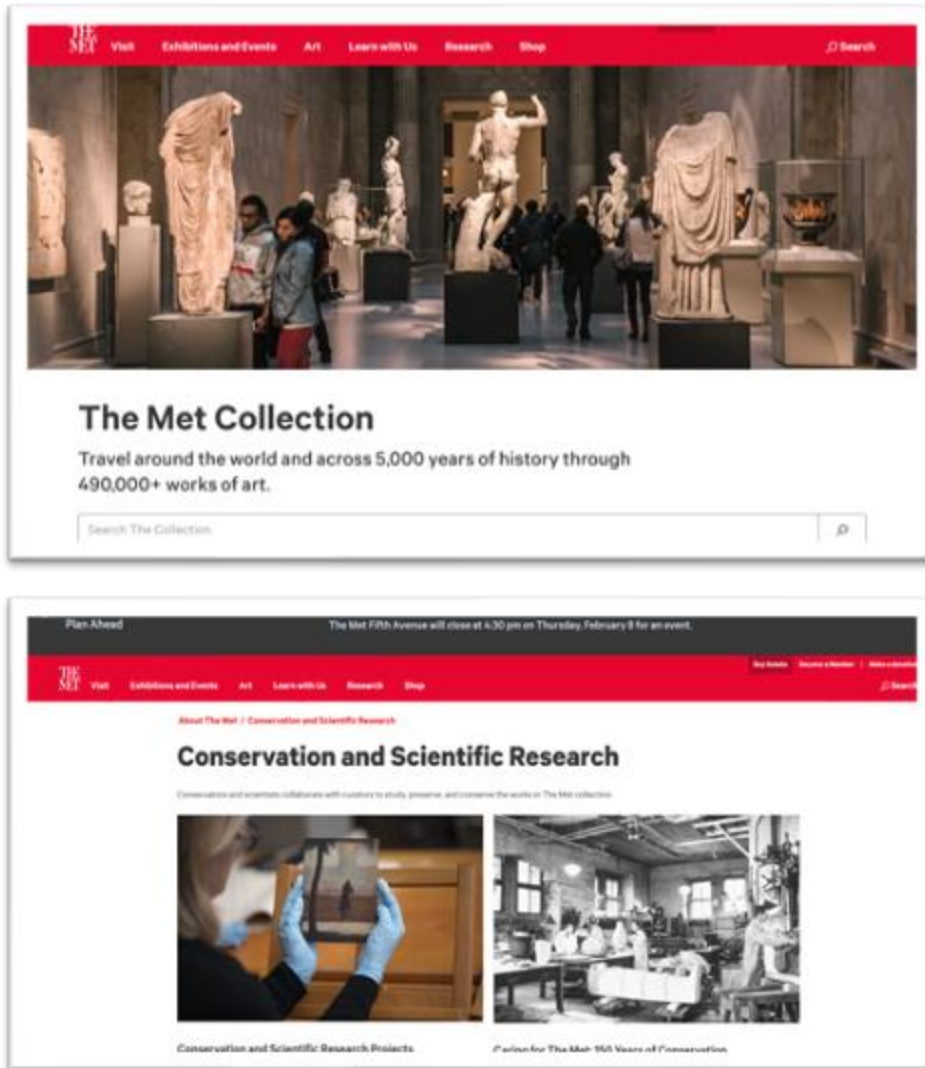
THE MET Visit Exhibitions and Events Art Learn with Us Research Shop Search

The Met Collection

Travel around the world and across 5,000 years of history through 490,000+ works of art.

Search The Collection

Plan Ahead The Met Fifth Avenue will close at 4:30 pm on Thursday, February 9 for an event.

THE MET Visit Exhibitions and Events Art Learn with Us Research Shop Buy tickets Become a Member Make a donation Search

About The Met / Conservation and Scientific Research

Conservation and Scientific Research

Conservators and scientists collaborate with curators to study, preserve, and conserve the works in The Met collection.

Conservation and Scientific Research Projects

Caring for The Met: 150 Years of Conservation